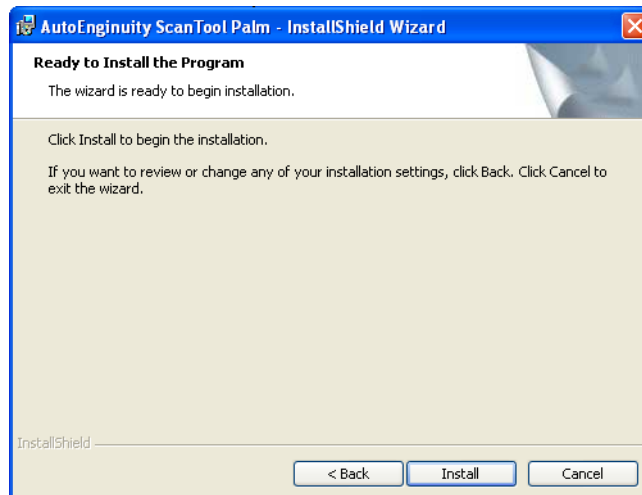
AutoEnginuity ScanTool Palm - InstallShield Wizard

Ready to Install the Program

The wizard is ready to begin installation.

Click Install to begin the installation.

If you want to review or change any of your installation settings, click Back. Click Cancel to exit the wizard.

InstallShield

< Back

Install

Cancel